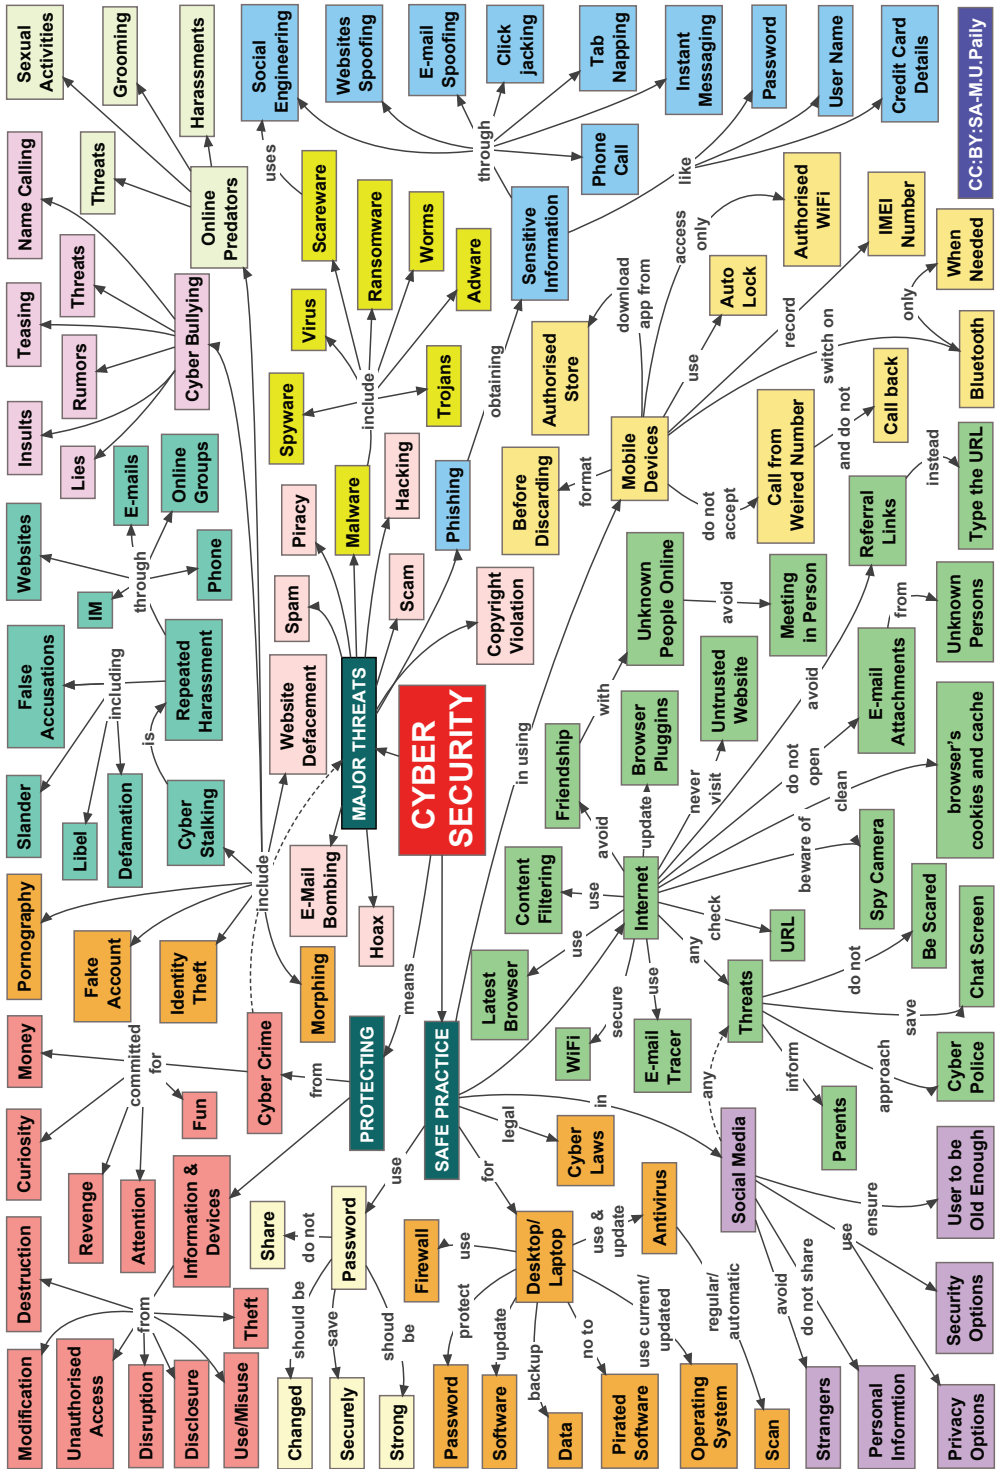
CYBER SECURITY

MAJOR THREATS
PROTECTING
SAFE PRACTICE

CC:BY:SA-M.U.Paily

Sexual Activities
Grooming
Harassments
Threats
Online Predators
Name Calling
Threats
Teasing
Rumors
Cyber Bullying
Insults
Lies
E-mails
Online Groups
Websites
through
IM
Phone
False Accusations
including
Repeated Harassment
is
Slander
Libel
Defamation
Cyber Stalking
include
Pornography
Fake Account
Identity Theft
Morphing
Money
committed
for
Fun
Cyber Crime
from
Curiosity
Revenge
Attention
Information & Devices
Destruction
from
Theft
Modification
Unauthorised Access
Disruption
Disclosure
Use/Misuse

Social Engineering
uses
Scareware
Websites Spoofing
E-mail Spoofing
Click jacking
Tab Napping
Instant Messaging
Password
User Name
Credit Card Details
through
Phone Call
like
Sensitive Information
Ransomware
Worms
Virus
Adware
Spyware
include
Trojans
Malware
Hacking
Piracy
Phishing
obtaining
Spam
Scam
Copyright Violation
Website Defacement
E-Mail Bombing
Hoax
means

Authorised Store
download app from
access only
Authorised WiFi
IMEI Number
record
Auto Lock
use
When Needed
only
Bluetooth
switch on
Mobile Devices
format
Before Discarding
Call back
and do not
Call from Weired Number
do not accept
instead
Type the URL
Referral Links
in using
Unknown People Online
avoid
Meeting in Person
from
Unknown Persons
with
Friendship
avoid
Browser Pluggins
Untrusted Website
never visit
avoid
E-mail Attachments
do not open
browser's cookies and cache
clean
update
Content Filtering
use
Internet
beware of
Spy Camera
check
URL
use
Latest Browser
any
Threats
do not
Be Scared
Chat Screen
save
secure
use
WiFi
E-mail Tracer
any
inform
approach
Cyber Police
Parents
in
Social Media
ensure
User to be Old Enough
legal
Cyber Laws
for
use
Password
do not
Share
should be
Changed
save
Securely
shoud be
Strong
Desktop/ Laptop
use
Firewall
use & update
Antivirus
protect
Password
update
Software
backup
Data
no to
Pirated Software
use current/ updated
Operating System
regular/ automatic
Scan
avoid
Strangers
do not share
Personal Informtion
use
Security Options
Privacy Options